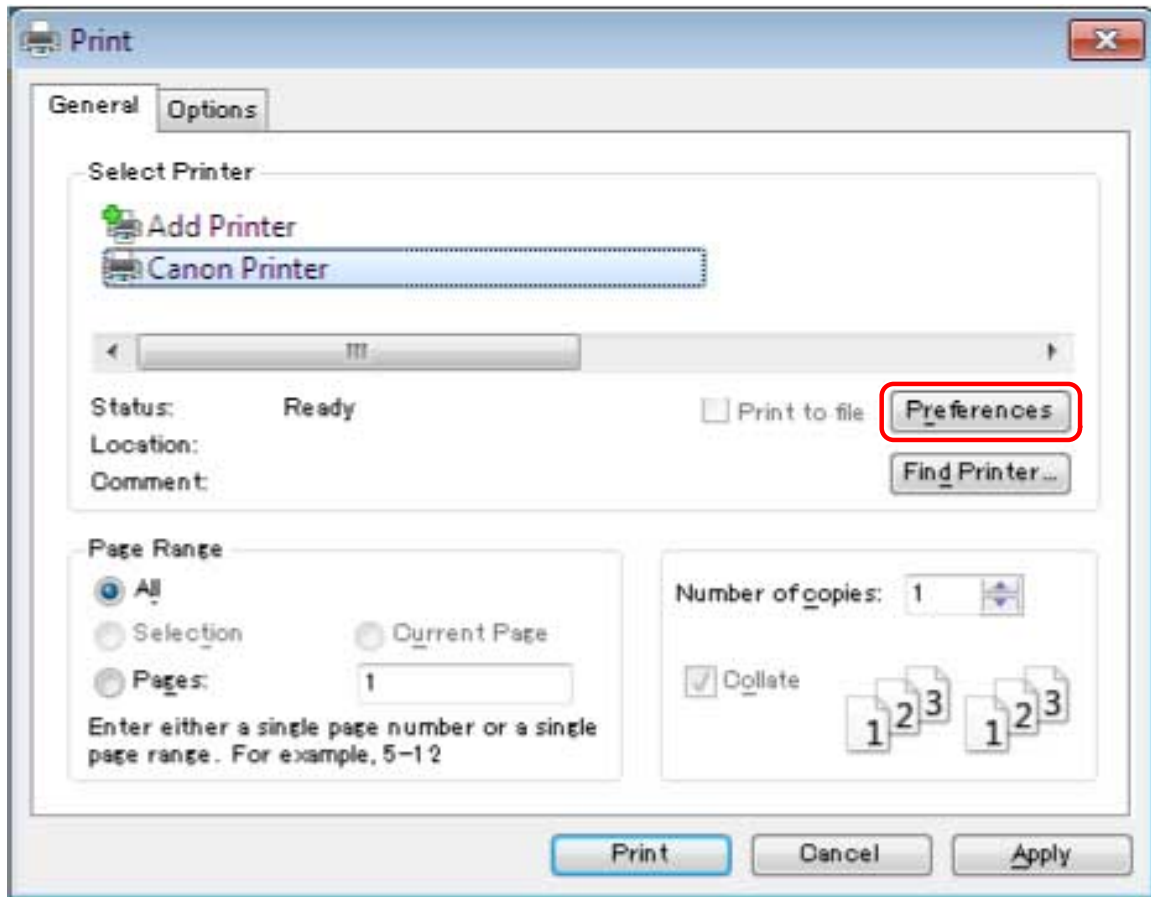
Print

General Options

Select Printer

Add Printer
Canon Printer

Status: Ready
Location:
Comment:

Print to file
Preferences
Find Printer...

Page Range
All
Selection
Current Page
Pages: 1
Enter either a single page number or a single page range. For example, 5-12

Number of copies: 1
Collate
1 2 3 1 2 3

Print Cancel Apply